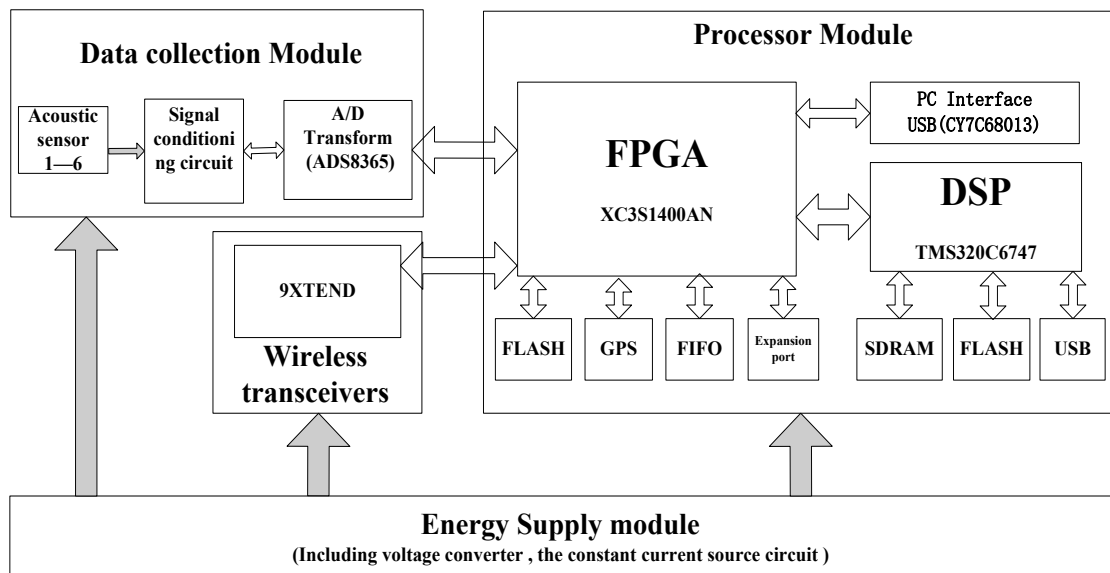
Data collection Module

Acoustic sensor 1—6

Signal conditioning circuit

A/D Transform (ADS8365)

Processor Module

FPGA

XC3S1400AN

PC Interface USB(CY7C68013)

DSP

TMS320C6747

9XTEND

Wireless transceivers

FLASH

GPS

FIFO

Expansion port

SDRAM

FLASH

USB

Energy Supply module

(Including voltage converter , the constant current source circuit )